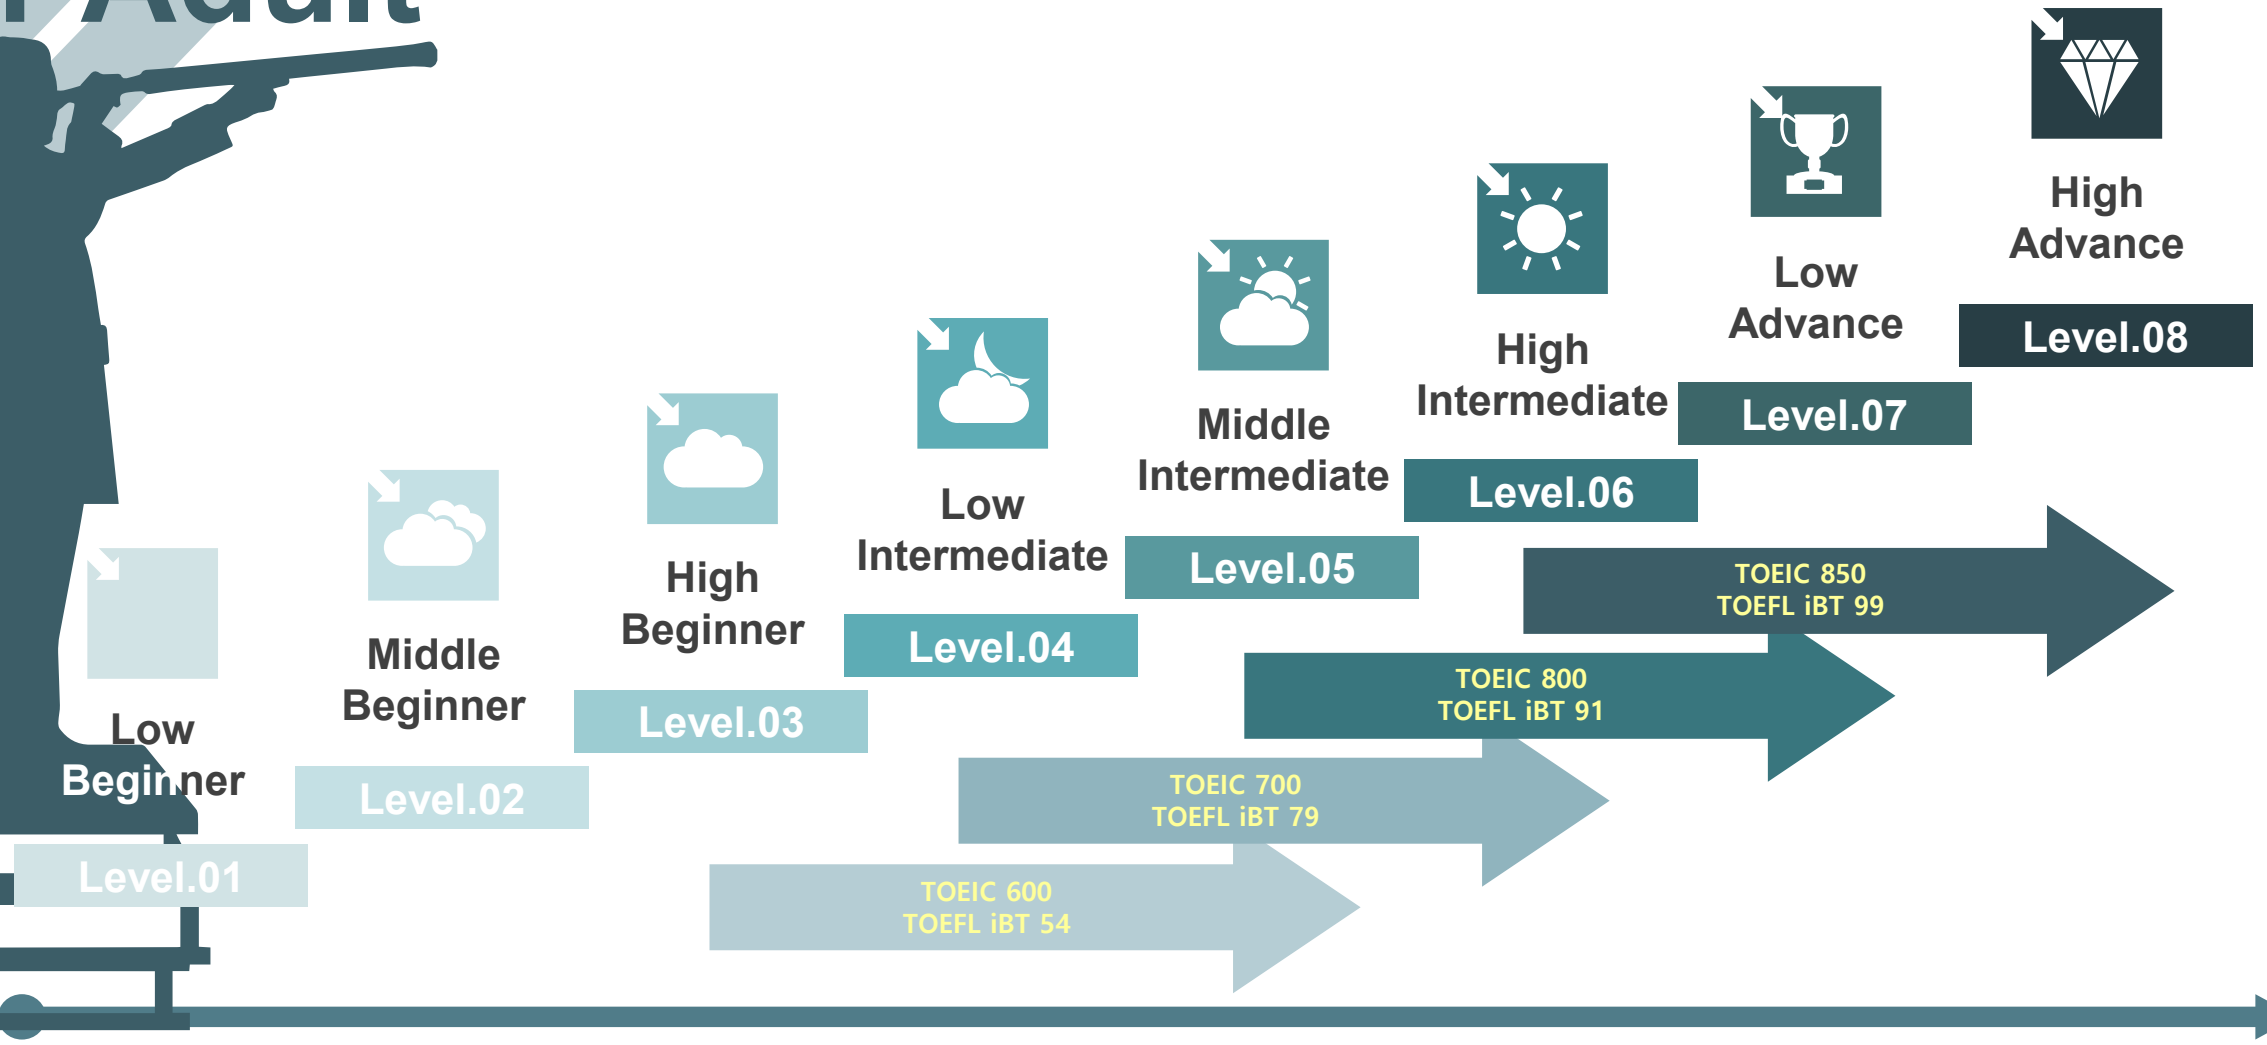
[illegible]

High Advance

Level.08

Low Advance

Level.07

High Intermediate

Level.06

Middle Intermediate

Level.05

Low Intermediate

Level.04

High Beginner

Level.03

Middle Beginner

Level.02

Low Beginner

Level.01

TOEIC 850
TOEFL iBT 99

TOEIC 800
TOEFL iBT 91

TOEIC 700
TOEFL iBT 79

TOEIC 600
TOEFL iBT 54